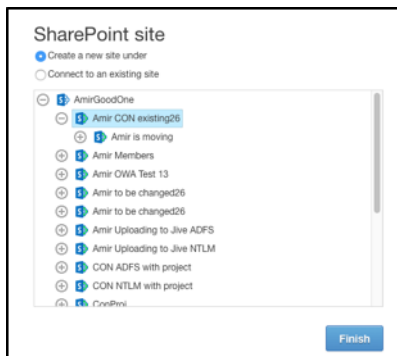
SharePoint site

Create a new site under

Connect to an existing site

AmirGoodOne

Amir CON existing26

Amir is moving

Amir Members

Amir OWA Test 13

Amir to be changed26

Amir to be changed26

Amir Uploading to Jive ADFS

Amir Uploading to Jive NTLM

CON ADFS with project

CON NTLM with project

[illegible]

Finish